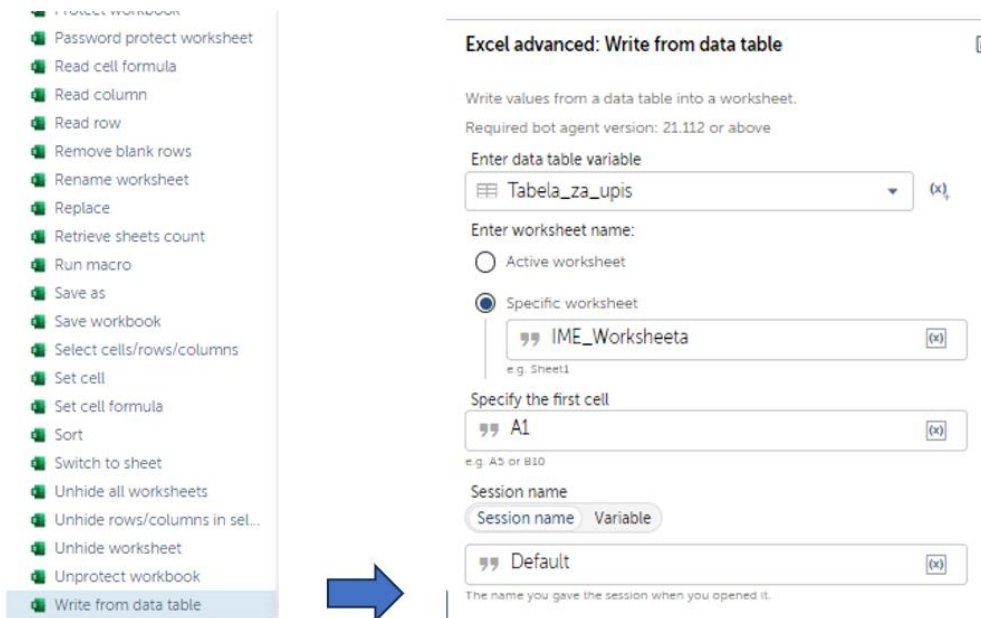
Protect workbook
Password protect worksheet
Read cell formula
Read column
Read row
Remove blank rows
Rename worksheet
Replace
Retrieve sheets count
Run macro
Save as
Save workbook
Select cells/rows/columns
Set cell
Set cell formula
Sort
Switch to sheet
Unhide all worksheets
Unhide rows/columns in sel...
Unhide worksheet
Unprotect workbook
Write from data table

Excel advanced: Write from data table

Write values from a data table into a worksheet.

Required bot agent version: 21.112 or above

Enter data table variable

Tabela_za_upis

(x)

Enter worksheet name:

Active worksheet

Specific worksheet

IME_Worksheeta

(x)

e.g. Sheet1

Specify the first cell

A1

(x)

e.g. A5 or B10

Session name

Session name Variable

Default

(x)

The name you gave the session when you opened it.